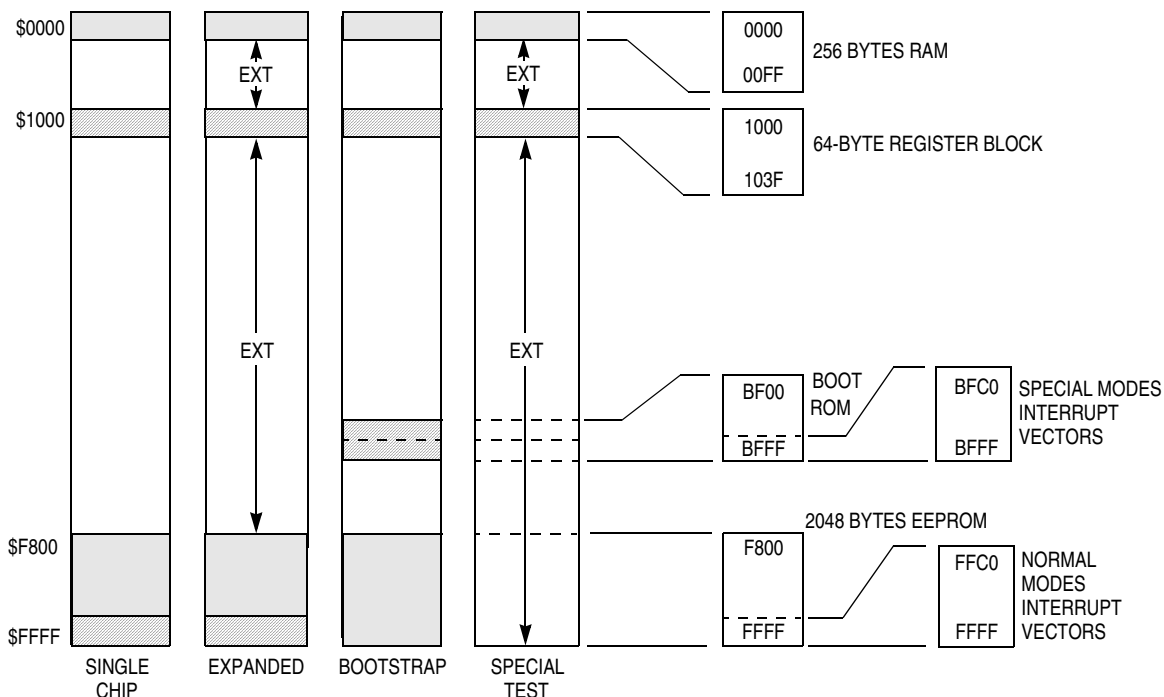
\$0000

\$1000

\$F800

\$FFFF

EXT

EXT

EXT

EXT

SINGLE CHIP

EXPANDED

BOOTSTRAP

SPECIAL TEST

0000

00FF

256 BYTES RAM

1000

103F

64-BYTE REGISTER BLOCK

BF00

BFFF

BOOT ROM

BFC0

BFFF

SPECIAL MODES INTERRUPT VECTORS

2048 BYTES EEPROM

F800

FFFF

FFC0

FFFF

NORMAL MODES INTERRUPT VECTORS